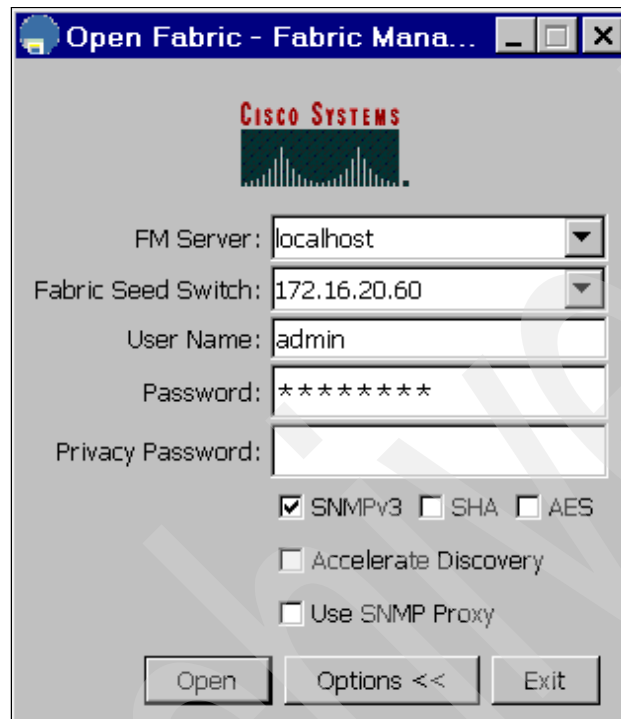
Open Fabric - Fabric Mana...

CISCO SYSTEMS

FM Server: localhost

Fabric Seed Switch: 172.16.20.60

User Name: admin

Password: ********

Privacy Password:

SNMPv3 SHA AES

Accelerate Discovery

Use SNMP Proxy

Open Options << Exit